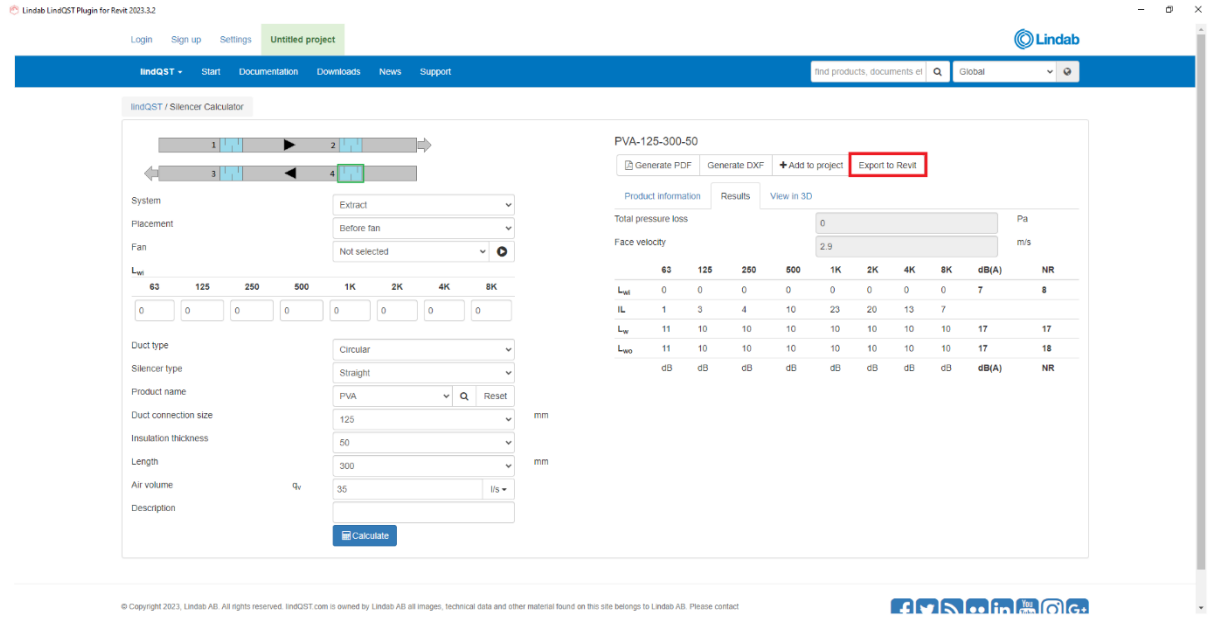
Lindab LindQST Plugin for Revit 2023.3.2

Login Sign up Settings Untitled project

Lindab

lindQST ▾ Start Documentation Downloads News Support

find products, documents et

Global

lindQST / Silencer Calculator

1 2 3 4

System Extract
Placement Before fan
Fan Not selected

$L_{wi}$

| 63 | 125 | 250 | 500 | 1K | 2K | 4K | 8K |
|---|---|---|---|---|---|---|---|
| 0 | 0 | 0 | 0 | 0 | 0 | 0 | 0 |

Duct type Circular
Silencer type Straight
Product name PVA Reset
Duct connection size 125 mm
Insulation thickness 50
Length 300 mm
Air volume $q_v$ 35 l/s ▾
Description

Calculate

PVA-125-300-50

Generate PDF Generate DXF + Add to project Export to Revit

Product information Results View in 3D

Total pressure loss 0 Pa
Face velocity 2.9 m/s

| | 63 | 125 | 250 | 500 | 1K | 2K | 4K | 8K | dB(A) | NR |
|---|---|---|---|---|---|---|---|---|---|---|
| $L_{wi}$ | 0 | 0 | 0 | 0 | 0 | 0 | 0 | 0 | 7 | 8 |
| IL | 1 | 3 | 4 | 10 | 23 | 20 | 13 | 7 | | |
| $L_w$ | 11 | 10 | 10 | 10 | 10 | 10 | 10 | 10 | 17 | 17 |
| $L_{wo}$ | 11 | 10 | 10 | 10 | 10 | 10 | 10 | 10 | 17 | 18 |
| | dB | dB | dB | dB | dB | dB | dB | dB | dB(A) | NR |

© Copyright 2023, Lindab AB. All rights reserved. lindQST.com is owned by Lindab AB all images, technical data and other material found on this site belongs to Lindab AB. Please contact